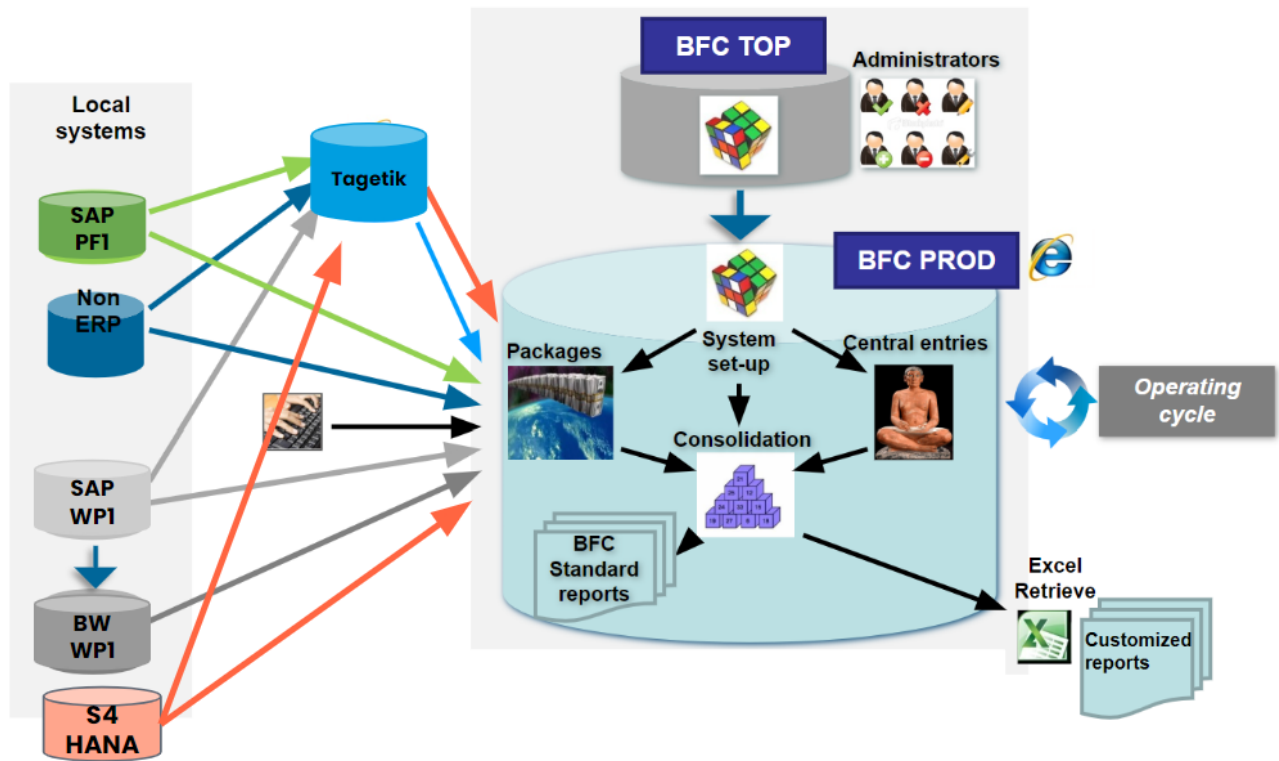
Local systems

SAP PF1

Non ERP

SAP WP1

BW WP1

S4 HANA

Tagetik

BFC TOP

Administrators

BFC PROD

Packages

System set-up

Central entries

Consolidation

BFC Standard reports

Operating cycle

Excel Retrieve

Customized reports